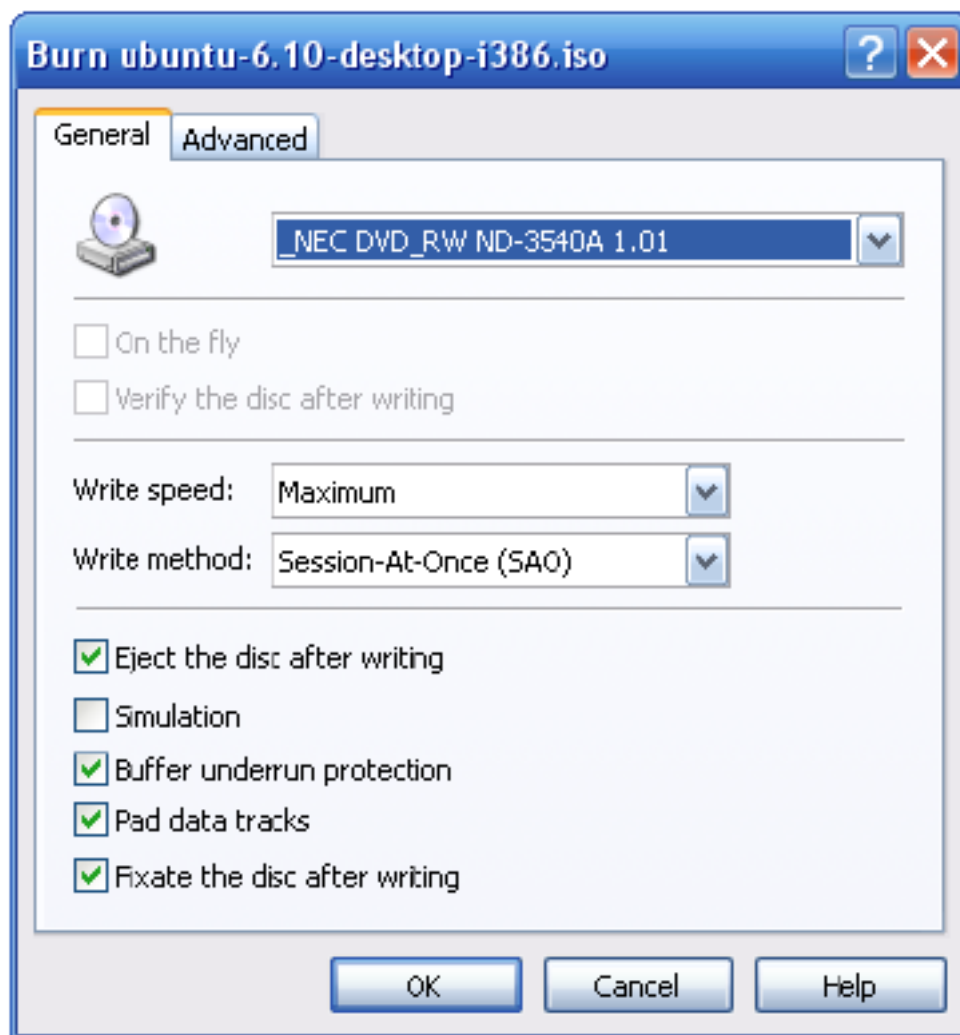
Burn ubuntu-6.10-desktop-i386.iso

?

General

Advanced

_NEC DVD_RW ND-3540A 1.01

On the fly

Verify the disc after writing

Write speed: Maximum

Write method: Session-At-Once (SAO)

Eject the disc after writing

Simulation

Buffer underrun protection

Pad data tracks

Fixate the disc after writing

OK

Cancel

Help